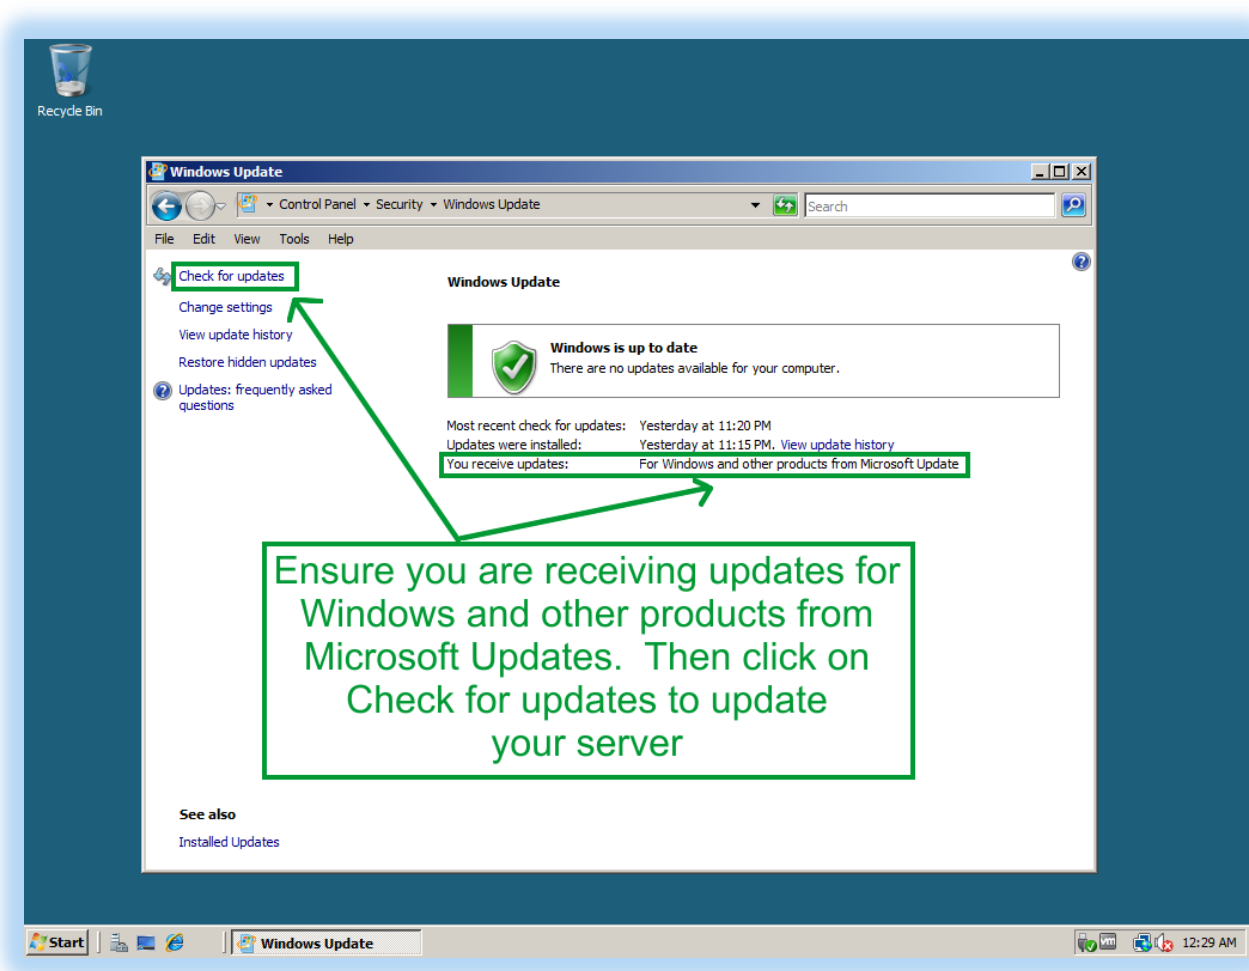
Recycle Bin

Windows Update

Control Panel ▸ Security ▸ Windows Update

Search

File Edit View Tools Help

Check for updates
Change settings
View update history
Restore hidden updates
Updates: frequently asked questions

Windows Update

Windows is up to date
There are no updates available for your computer.

| | |
|---|---|
| Most recent check for updates: | Yesterday at 11:20 PM |
| Updates were installed: | Yesterday at 11:15 PM. View update history |
| You receive updates: | For Windows and other products from Microsoft Update |

Ensure you are receiving updates for Windows and other products from Microsoft Updates. Then click on Check for updates to update your server

See also
Installed Updates

Start
Windows Update
12:29 AM